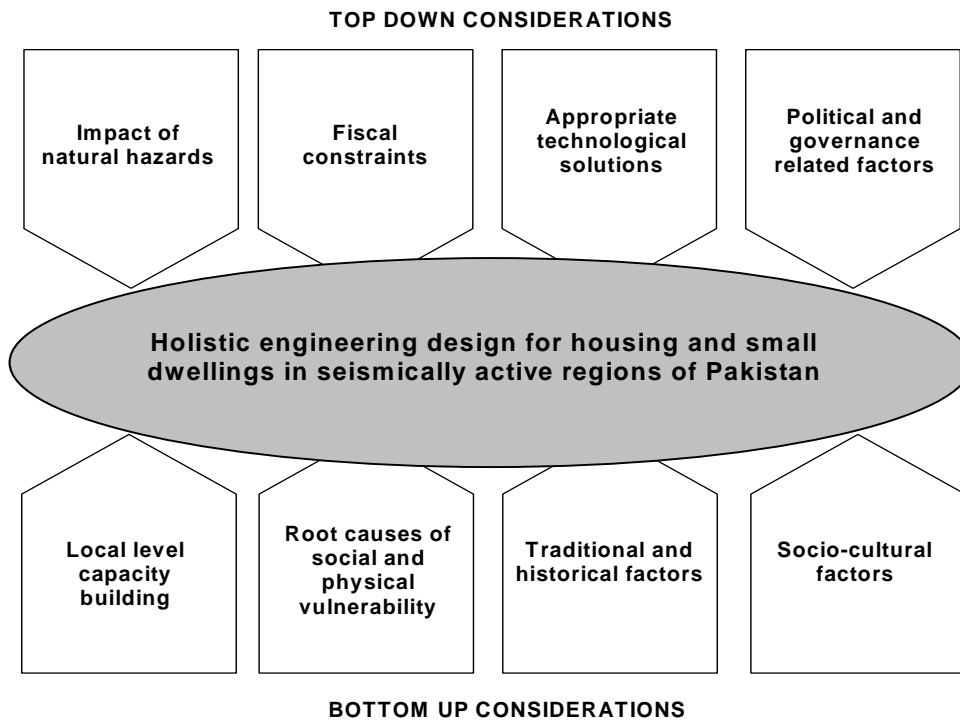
TOP DOWN CONSIDERATIONS

Impact of natural hazards

Fiscal constraints

Appropriate technological solutions

Political and governance related factors

Holistic engineering design for housing and small dwellings in seismically active regions of Pakistan

Local level capacity building

Root causes of social and physical vulnerability

Traditional and historical factors

Socio-cultural factors

BOTTOM UP CONSIDERATIONS